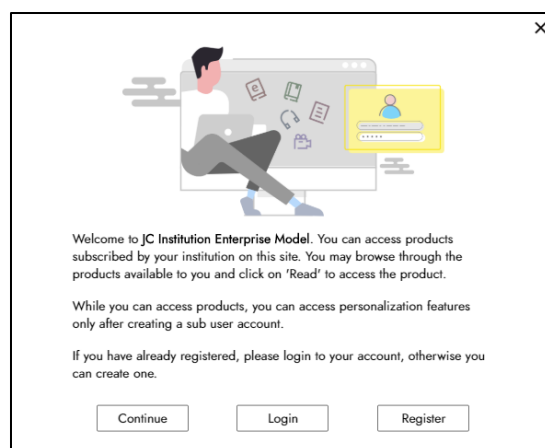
×

Welcome to JC Institution Enterprise Model. You can access products subscribed by your institution on this site. You may browse through the products available to you and click on 'Read' to access the product.

While you can access products, you can access personalization features only after creating a sub user account.

If you have already registered, please login to your account, otherwise you can create one.

Continue Login Register